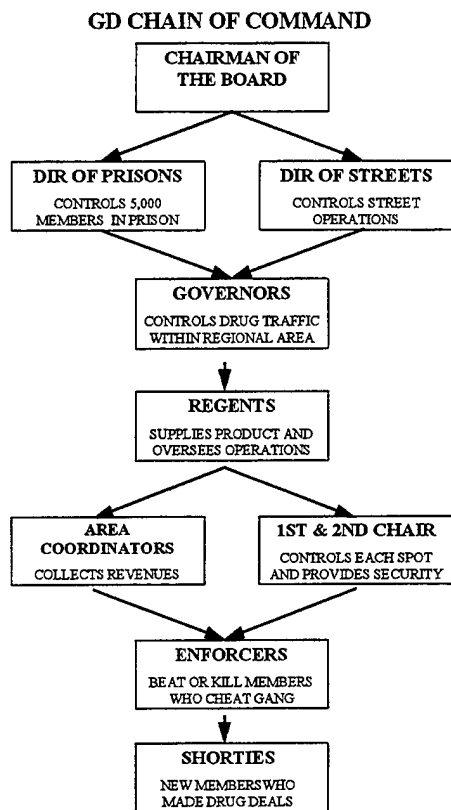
GD CHAIN OF COMMAND

CHAIRMAN OF THE BOARD

DIR OF PRISONS
CONTROLS 5,000 MEMBERS IN PRISON

DIR OF STREETS
CONTROLS STREET OPERATIONS

GOVERNORS
CONTROLS DRUG TRAFFIC WITHIN REGIONAL AREA

REGENTS
SUPPLIES PRODUCT AND OVERSEES OPERATIONS

AREA COORDINATORS
COLLECTS REVENUES

1ST & 2ND CHAIR
CONTROLS EACH SPOT AND PROVIDES SECURITY

ENFORCERS
BEAT OR KILL MEMBERS WHO CHEAT GANG

SHORTIES
NEW MEMBERS WHO MADE DRUG DEALS